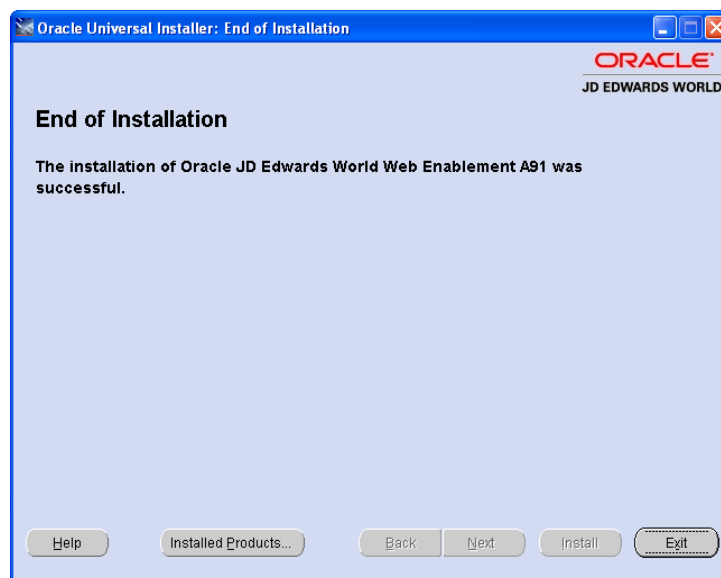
Oracle Universal Installer: End of Installation

ORACLE
JD EDWARDS WORLD

End of Installation

The installation of Oracle JD Edwards World Web Enablement A91 was successful.

Help

Installed Products...

Back

Next

Install

Exit